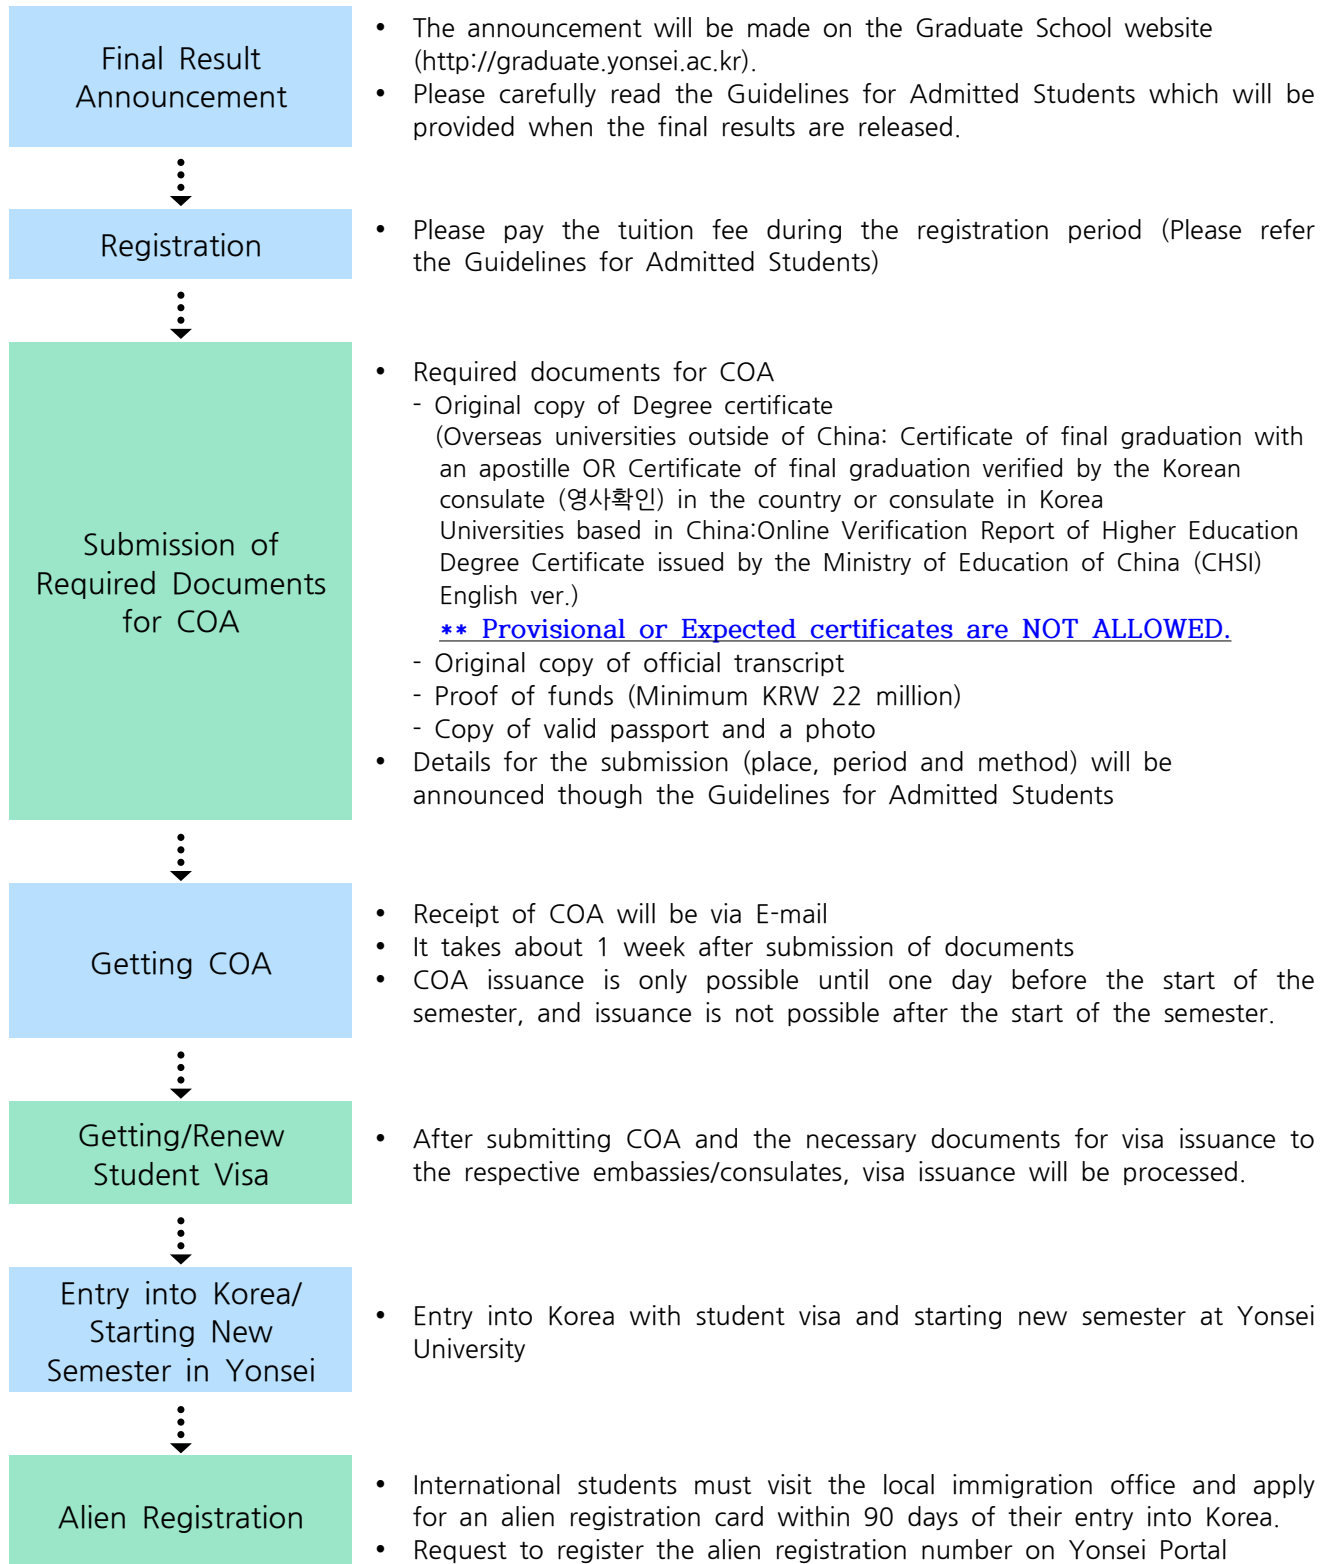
Final Result Announcement

• The announcement will be made on the Graduate School website (http://graduate.yonsei.ac.kr).
• Please carefully read the Guidelines for Admitted Students which will be provided when the final results are released.

Registration

• Please pay the tuition fee during the registration period (Please refer the Guidelines for Admitted Students)

Submission of Required Documents for COA

• Required documents for COA
- Original copy of Degree certificate
(Overseas universities outside of China: Certificate of final graduation with an apostille OR Certificate of final graduation verified by the Korean consulate (영사확인) in the country or consulate in Korea
Universities based in China:Online Verification Report of Higher Education Degree Certificate issued by the Ministry of Education of China (CHSI) English ver.)
** Provisional or Expected certificates are NOT ALLOWED.
- Original copy of official transcript
- Proof of funds (Minimum KRW 22 million)
- Copy of valid passport and a photo
• Details for the submission (place, period and method) will be announced though the Guidelines for Admitted Students

Getting COA

• Receipt of COA will be via E-mail
• It takes about 1 week after submission of documents
• COA issuance is only possible until one day before the start of the semester, and issuance is not possible after the start of the semester.

Getting/Renew Student Visa

• After submitting COA and the necessary documents for visa issuance to the respective embassies/consulates, visa issuance will be processed.

Entry into Korea/ Starting New Semester in Yonsei

• Entry into Korea with student visa and starting new semester at Yonsei University

Alien Registration

• International students must visit the local immigration office and apply for an alien registration card within 90 days of their entry into Korea.
• Request to register the alien registration number on Yonsei Portal